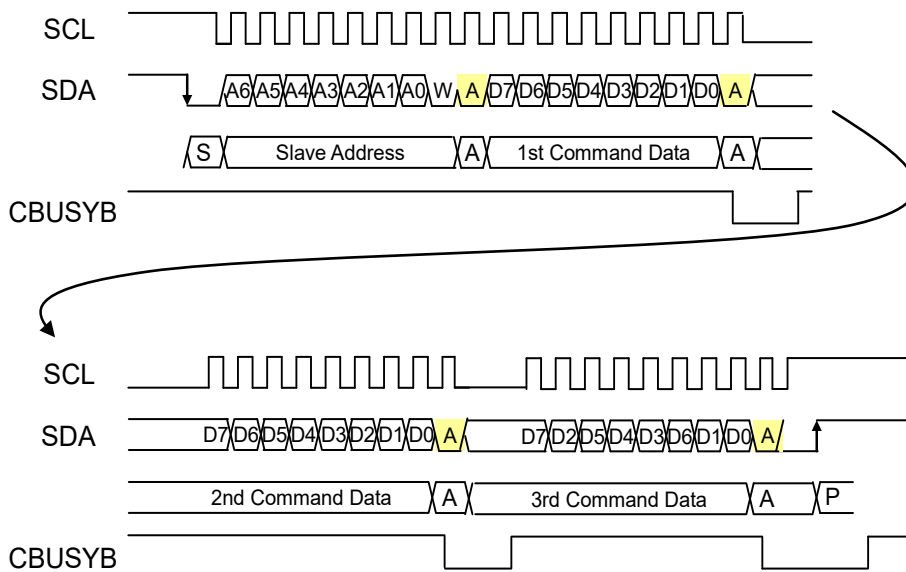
SCL

SDA A6 A5 A4 A3 A2 A1 A0 W A D7 D6 D5 D4 D3 D2 D1 D0 A

S Slave Address A 1st Command Data A

CBUSYB

SCL

SDA D7 D6 D5 D4 D3 D2 D1 D0 A D7 D2 D5 D4 D3 D6 D1 D0 A

2nd Command Data A 3rd Command Data A P

CBUSYB